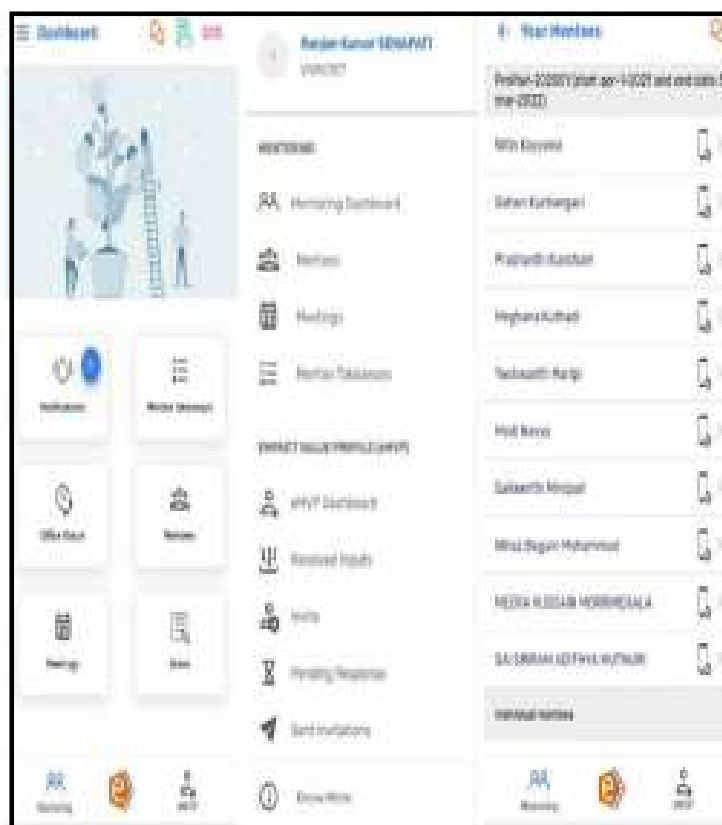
Dashboard

Notifications

Mentor Takeaways

Office Hours

Mentees

Meetings

Notes

Mentoring

eHVP

Ranjan Kumar SENAPATI

MENTORING

Mentoring Dashboard

Mentees

Meetings

Mentor Takeaways

EMPATHY VALUE PROFILE (eHVP)

eHVP Dashboard

Received Inputs

Invite

Pending Responses

Sent Invitations

Know More

Your Mentees

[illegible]

Nitin Kasneni

Sohan Kurhengari

Prashanth Kandkuri

Meghana Kuthadi

Yashwanth Marlip

Modi Navya

Sukeerthi Ninjupal

Mirza Begum Mohammad

MEERA HUSSAIN MOHAMMEDALA

SAI SRIRAM ADITHYA KUTHURI

Individual mentees

Mentoring

eHVP